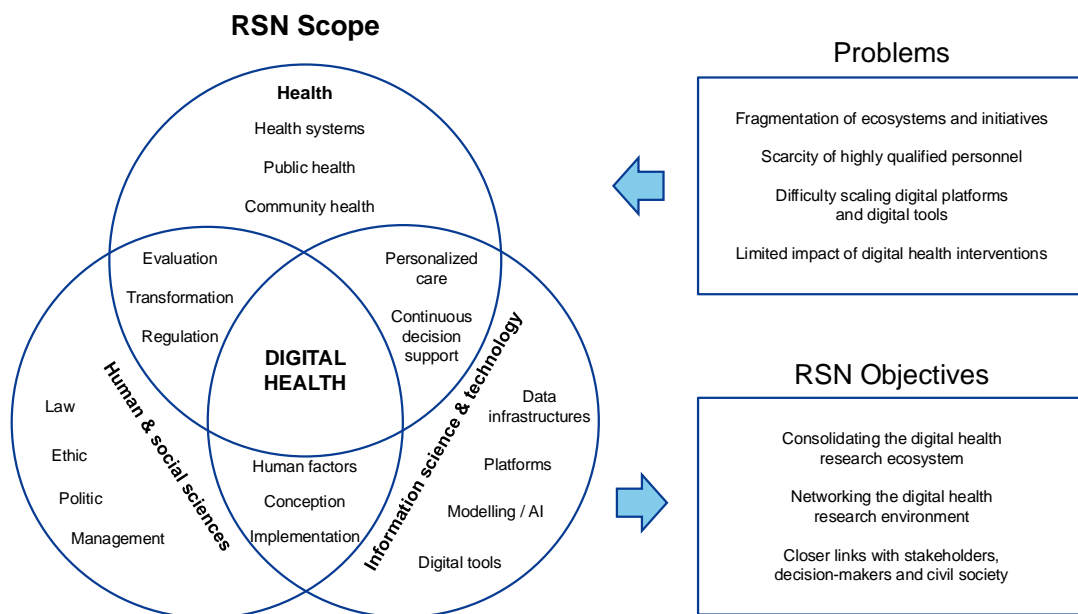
RSN Scope

Health

Health systems

Public health

Community health

Evaluation

Transformation

Regulation

Personalized care

Continuous decision support

DIGITAL HEALTH

Human & social sciences

Information science & technology

Law

Ethic

Politic

Management

Human factors

Conception

Implementation

Data infrastructures

Platforms

Modelling / AI

Digital tools

Problems

Fragmentation of ecosystems and initiatives

Scarcity of highly qualified personnel

Difficulty scaling digital platforms and digital tools

Limited impact of digital health interventions

RSN Objectives

Consolidating the digital health research ecosystem

Networking the digital health research environment

Closer links with stakeholders, decision-makers and civil society